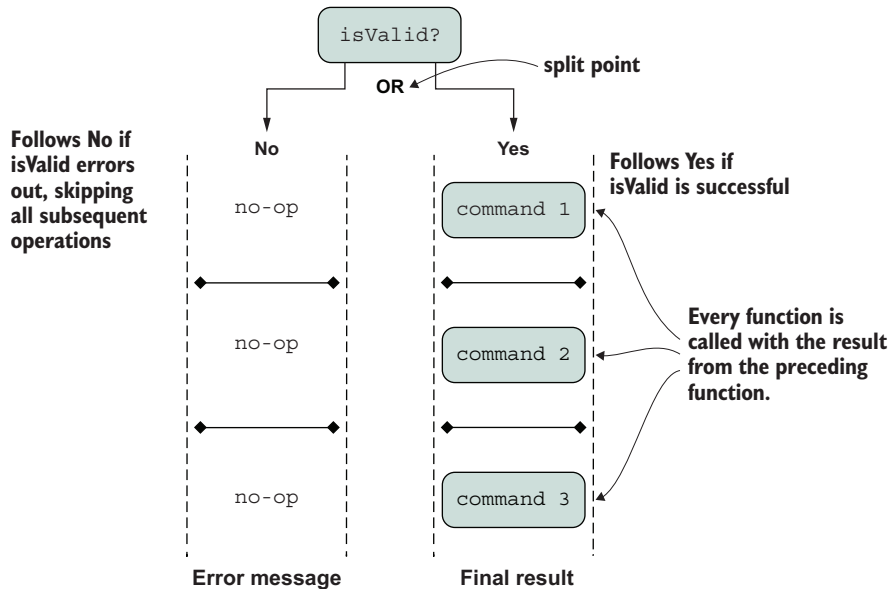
isValid?

split point

OR

Follows No if isValid errors out, skipping all subsequent operations

No

Yes

Follows Yes if isValid is successful

no-op

command 1

no-op

command 2

Every function is called with the result from the preceding function.

no-op

command 3

Error message

Final result